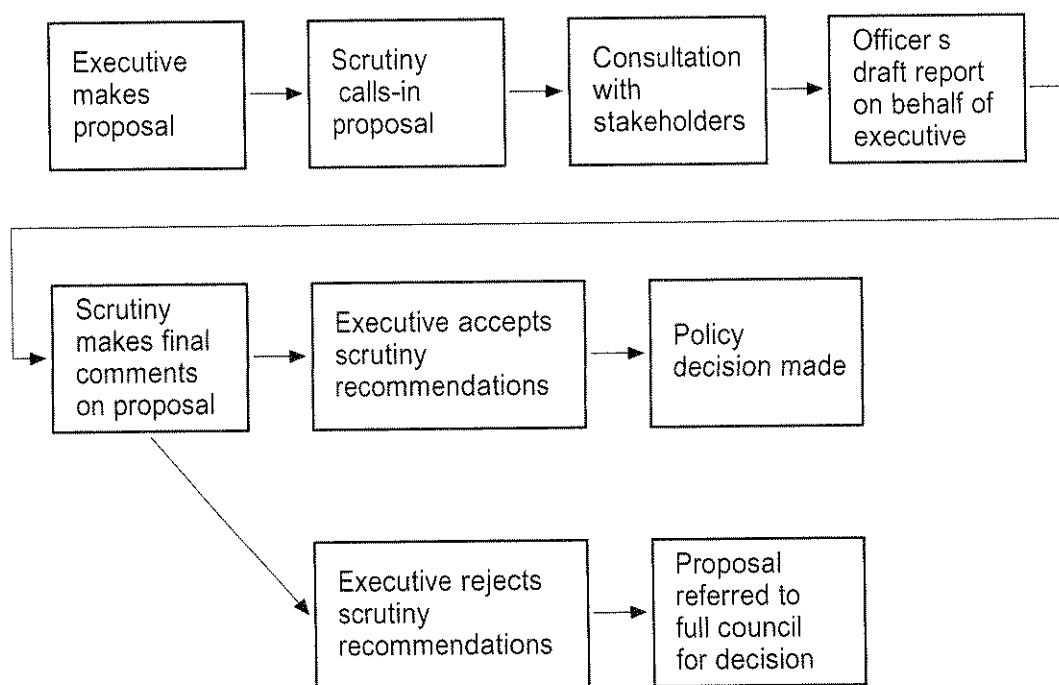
Executive makes proposal

Scrutiny calls-in proposal

Consultation with stakeholders

Officer s draft report on behalf of executive

Scrutiny makes final comments on proposal

Executive accepts scrutiny recommendations

Policy decision made

Executive rejects scrutiny recommendations

Proposal referred to full council for decision